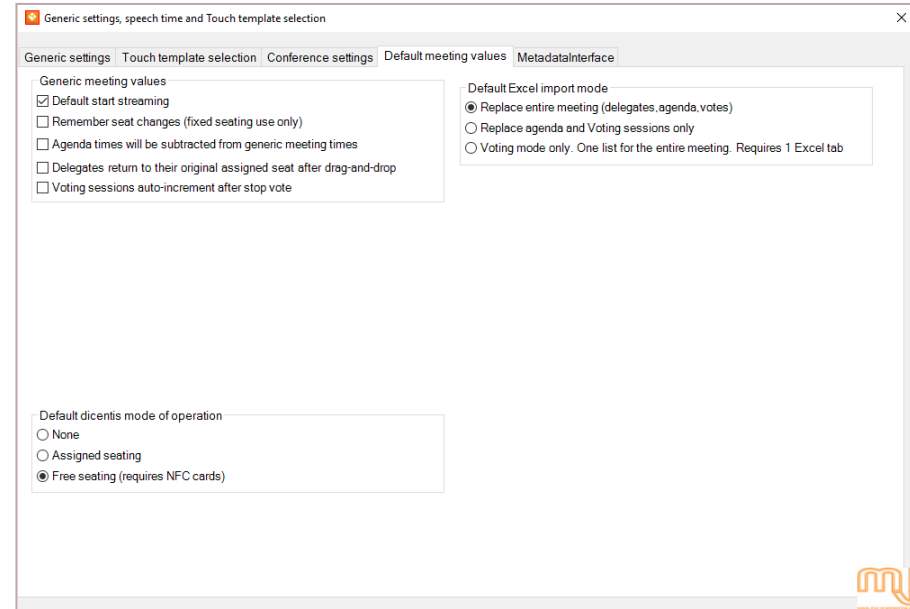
Generic settings, speech time and Touch template selection

×

Generic settings | Touch template selection | Conference settings | Default meeting values | MetadataInterface

Generic meeting values
☑ Default start streaming
☐ Remember seat changes (fixed seating use only)
☐ Agenda times will be subtracted from generic meeting times
☐ Delegates return to their original assigned seat after drag-and-drop
☐ Voting sessions auto-increment after stop vote

Default Excel import mode
◉ Replace entire meeting (delegates,agenda,votes)
○ Replace agenda and Voting sessions only
○ Voting mode only. One list for the entire meeting. Requires 1 Excel tab

Default dicentis mode of operation
○ None
○ Assigned seating
◉ Free seating (requires NFC cards)